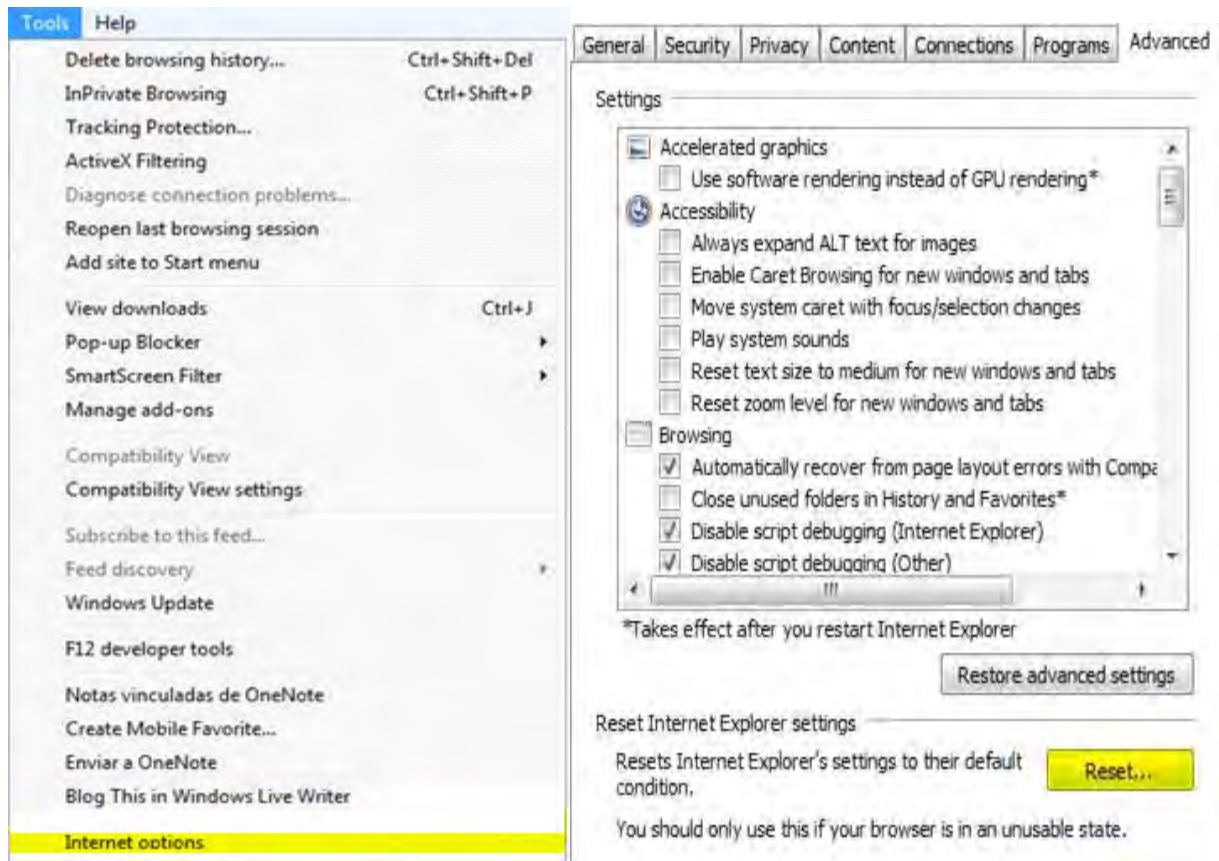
Tools Help

Delete browsing history... Ctrl+Shift+Del
InPrivate Browsing Ctrl+Shift+P
Tracking Protection...
ActiveX Filtering
Diagnose connection problems...
Reopen last browsing session
Add site to Start menu

View downloads Ctrl+J
Pop-up Blocker
SmartScreen Filter
Manage add-ons

Compatibility View
Compatibility View settings

Subscribe to this feed...
Feed discovery
Windows Update

F12 developer tools

Notas vinculadas de OneNote
Create Mobile Favorite...
Enviar a OneNote
Blog This in Windows Live Writer

Internet options

General | Security | Privacy | Content | Connections | Programs | Advanced

Settings

Accelerated graphics
Use software rendering instead of GPU rendering*
Accessibility
Always expand ALT text for images
Enable Caret Browsing for new windows and tabs
Move system caret with focus/selection changes
Play system sounds
Reset text size to medium for new windows and tabs
Reset zoom level for new windows and tabs
Browsing
Automatically recover from page layout errors with Compa
Close unused folders in History and Favorites*
Disable script debugging (Internet Explorer)
Disable script debugging (Other)

*Takes effect after you restart Internet Explorer

Restore advanced settings

Reset Internet Explorer settings

Resets Internet Explorer's settings to their default condition.

Reset...

You should only use this if your browser is in an unusable state.